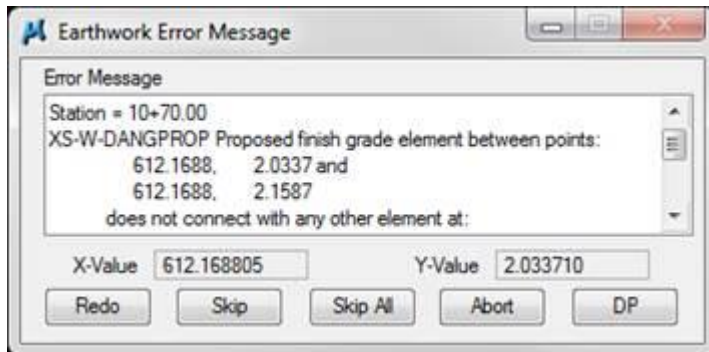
Earthwork Error Message

Error Message

Station = 10+70.00
XS-W-DANGPROP Proposed finish grade element between points:
612.1688, 2.0337 and
612.1688, 2.1587
does not connect with any other element at:

X-Value 612.168805

Y-Value 2.033710

Redo

Skip

Skip All

Abort

DP